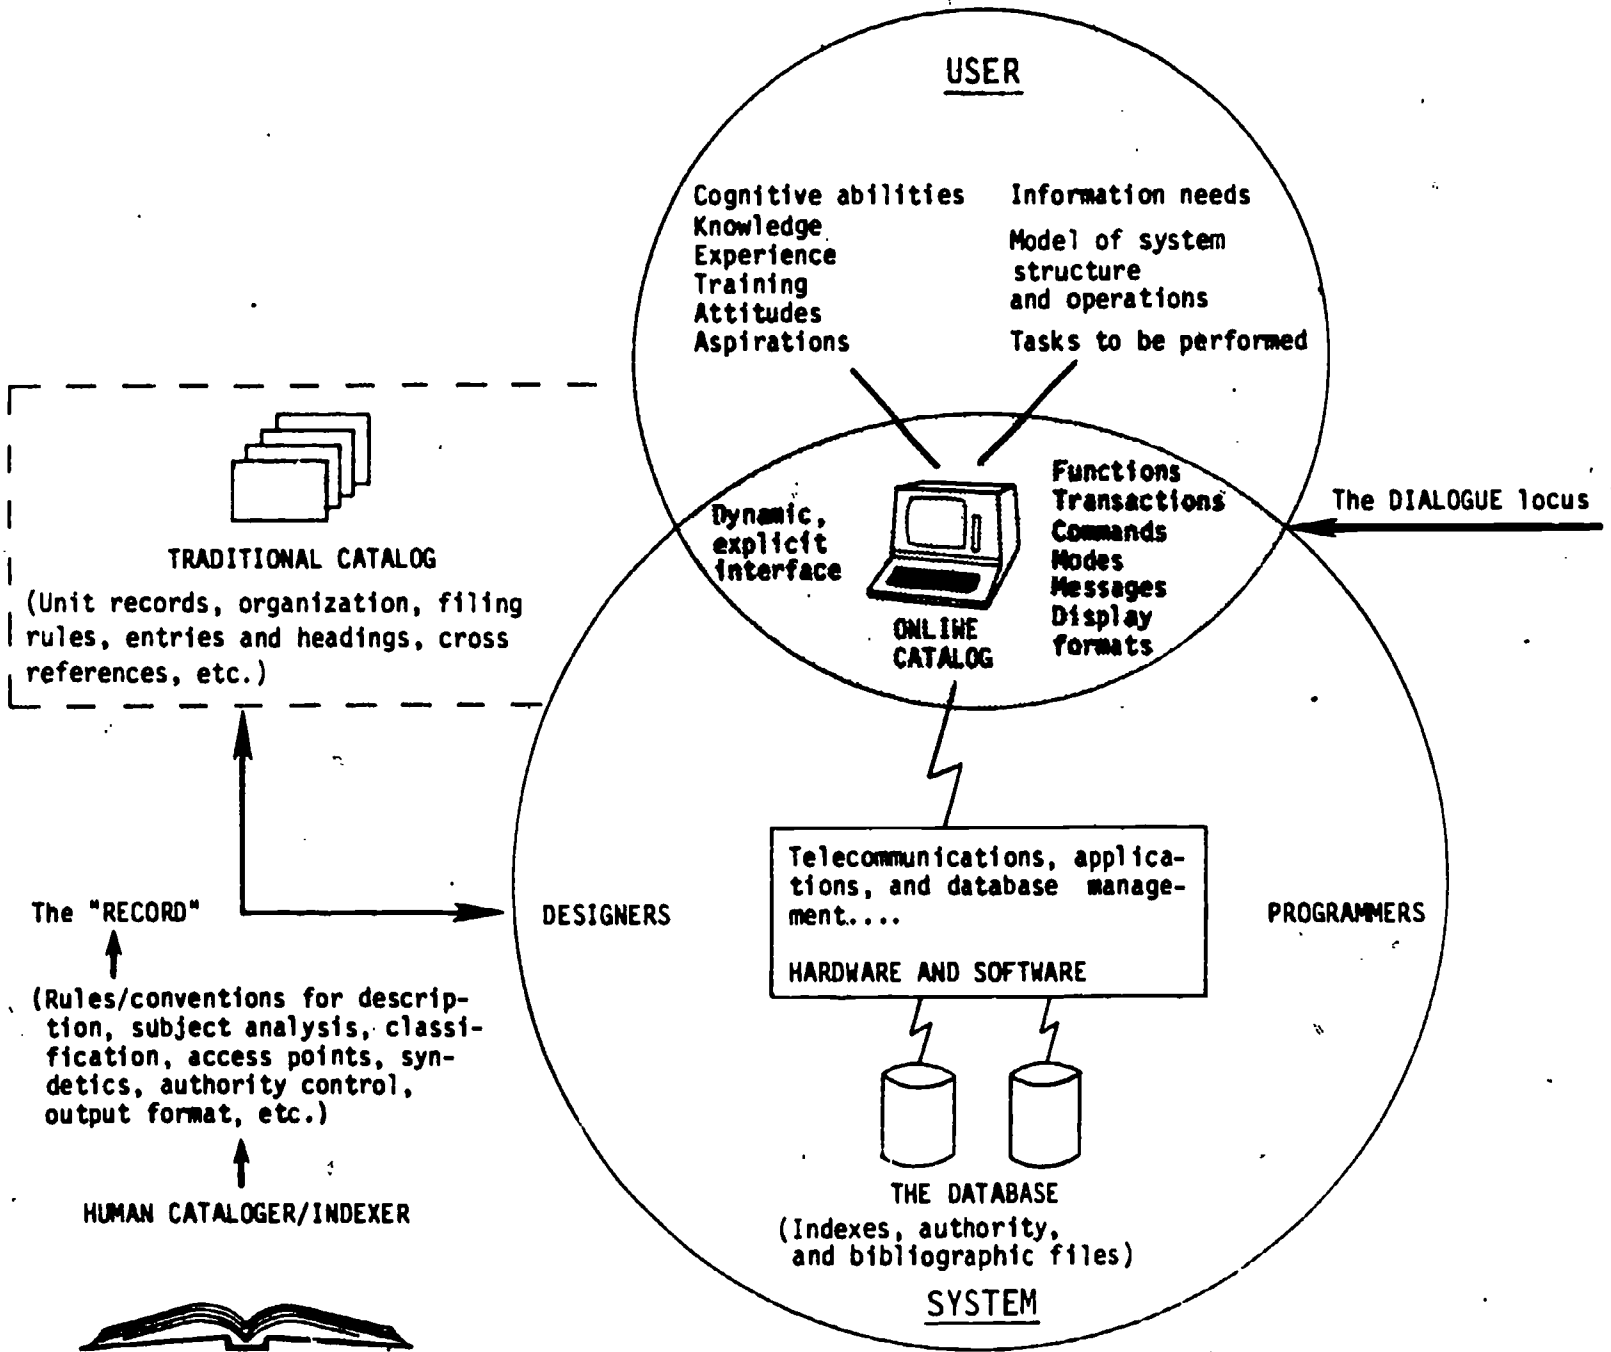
USER

Cognitive abilities
Knowledge
Experience
Training
Attitudes
Aspirations

Information needs

Model of system structure and operations

Tasks to be performed

TRADITIONAL CATALOG
(Unit records, organization, filing rules, entries and headings, cross references, etc.)

Dynamic, explicit interface

ONLINE CATALOG

Functions
Transactions
Commands
Modes
Messages
Display formats

The DIALOGUE locus

The "RECORD"

(Rules/conventions for description, subject analysis, classification, access points, syndetics, authority control, output format, etc.)

HUMAN CATALOGER/INDEXER

DESIGNERS

Telecommunications, applications, and database management....

HARDWARE AND SOFTWARE

PROGRAMMERS

THE DATABASE
(Indexes, authority, and bibliographic files)

SYSTEM